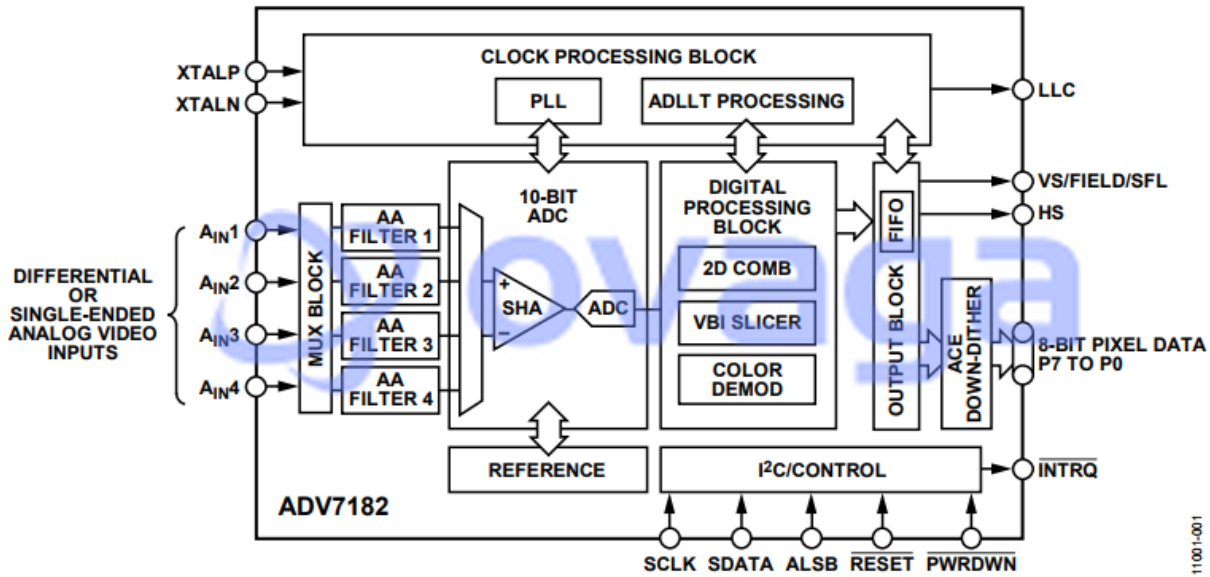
CLOCK PROCESSING BLOCK

XTALP
XTALN

PLL

ADLLT PROCESSING

LLC

10-BIT ADC

DIGITAL PROCESSING BLOCK

VS/FIELD/SFL
HS

DIFFERENTIAL OR SINGLE-ENDED ANALOG VIDEO INPUTS

$A_{IN}1$
$A_{IN}2$
$A_{IN}3$
$A_{IN}4$

MUX BLOCK

AA FILTER 1
AA FILTER 2
AA FILTER 3
AA FILTER 4

+
SHA
−

ADC

2D COMB
VBI SLICER
COLOR DEMOD

FIFO
OUTPUT BLOCK

ACE DOWN-DITHER

8-BIT PIXEL DATA P7 TO P0

REFERENCE

I$^2$C/CONTROL

$\overline{INTRQ}$

ADV7182

SCLK SDATA ALSB $\overline{RESET}$ $\overline{PWRDWN}$

11001-001

ovaga